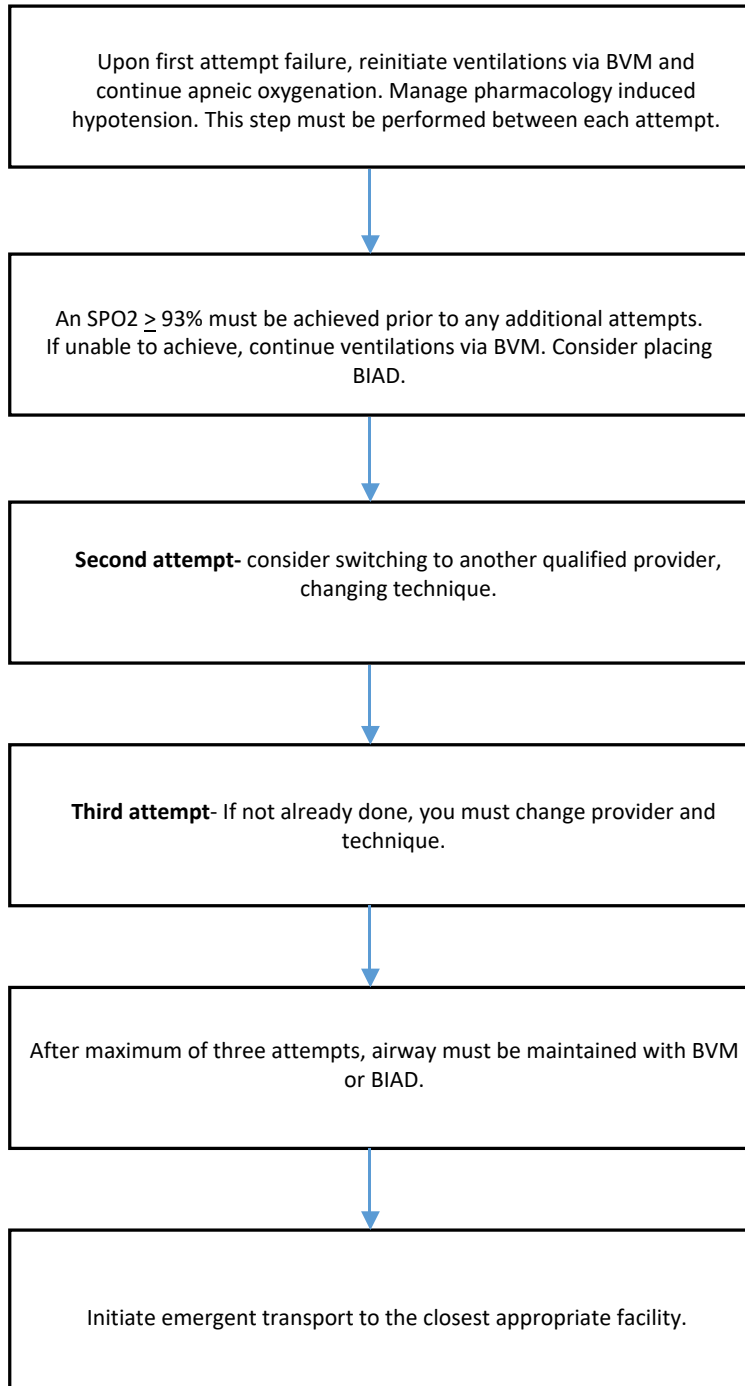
Upon first attempt failure, reinitiate ventilations via BVM and continue apneic oxygenation. Manage pharmacology induced hypotension. This step must be performed between each attempt.

An SPO2 $\geq$ 93% must be achieved prior to any additional attempts. If unable to achieve, continue ventilations via BVM. Consider placing BIAD.

**Second attempt-** consider switching to another qualified provider, changing technique.

**Third attempt**- If not already done, you must change provider and technique.

After maximum of three attempts, airway must be maintained with BVM or BIAD.

Initiate emergent transport to the closest appropriate facility.